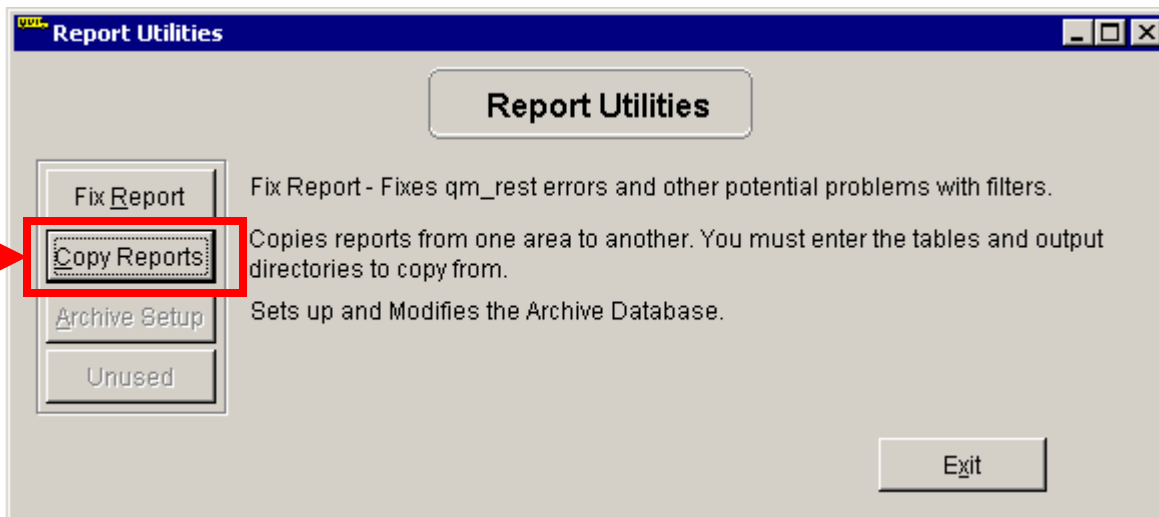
Report Utilities

Report Utilities

Fix Report

Copy Reports

Archive Setup

Unused

Fix Report - Fixes qm_rest errors and other potential problems with filters.

Copies reports from one area to another. You must enter the tables and output directories to copy from.

Sets up and Modifies the Archive Database.

Exit